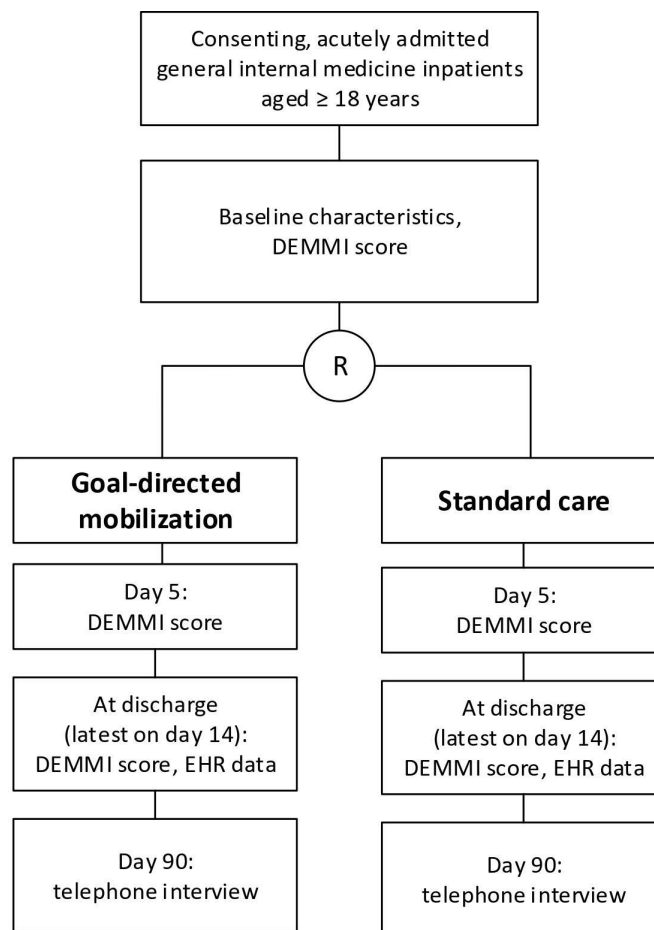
Consenting, acutely admitted general internal medicine inpatients aged ≥ 18 years

Baseline characteristics, DEMMI score

R

Goal-directed mobilization

Day 5: DEMMI score

At discharge (latest on day 14): DEMMI score, EHR data

Day 90: telephone interview

Standard care

Day 5: DEMMI score

At discharge (latest on day 14): DEMMI score, EHR data

Day 90: telephone interview